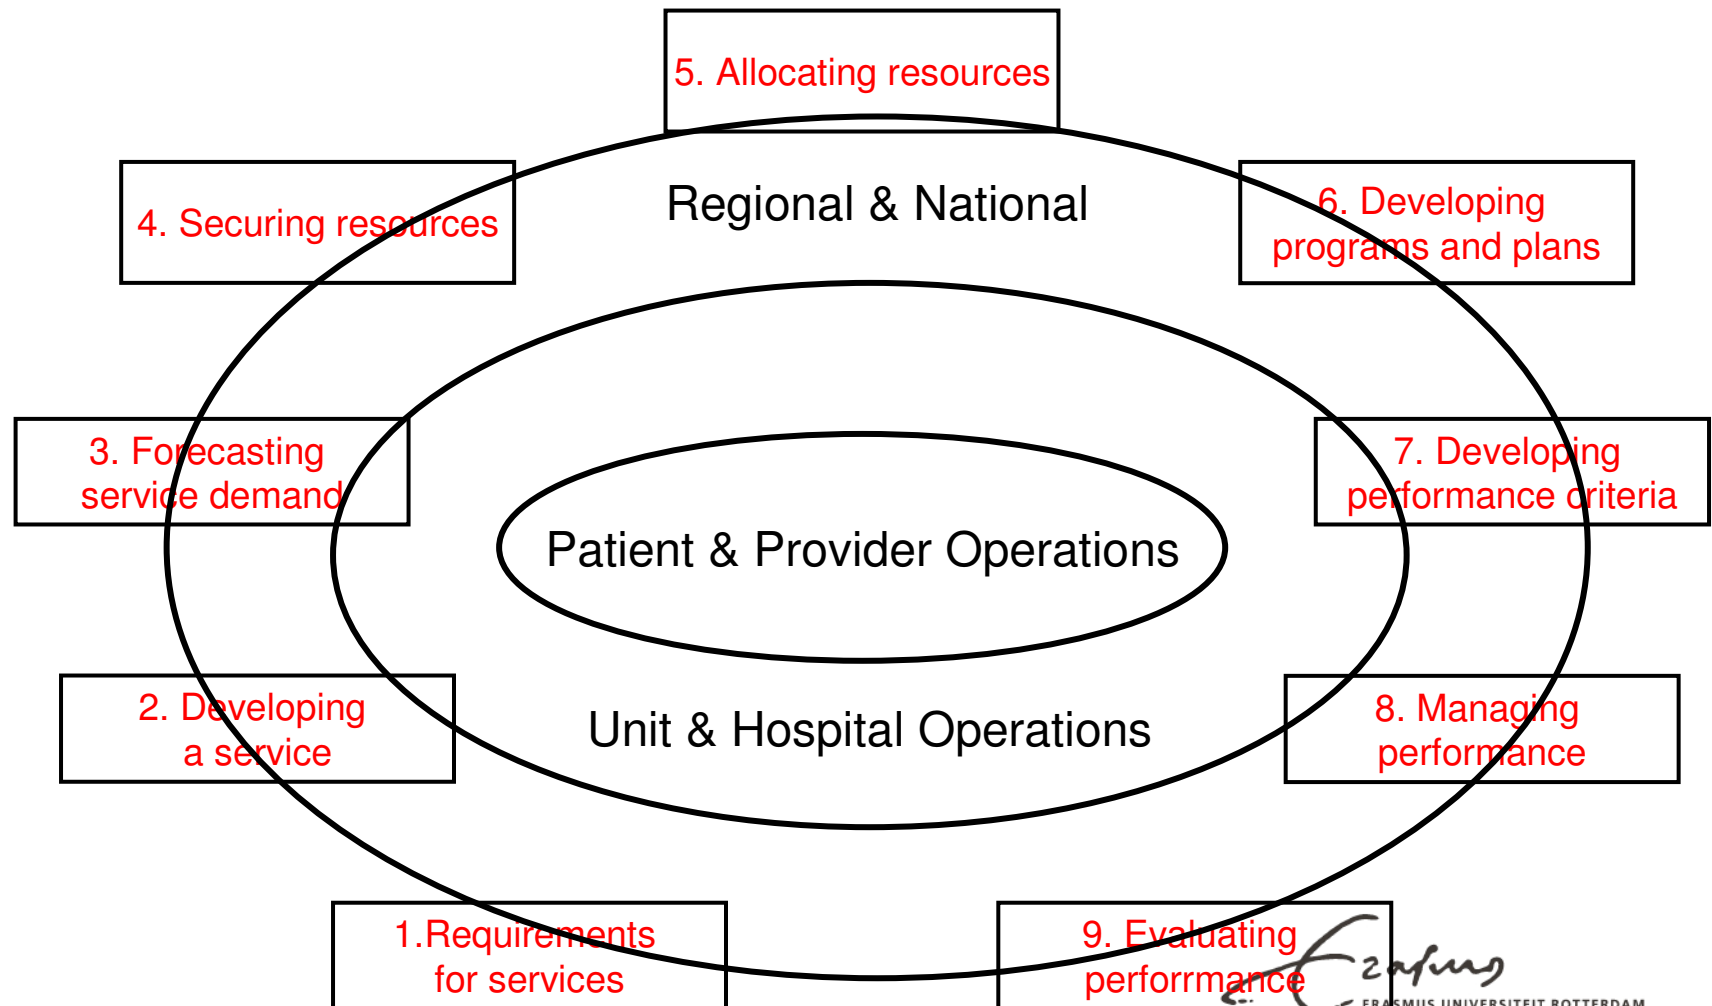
5. Allocating resources

4. Securing resources

Regional & National

6. Developing programs and plans

3. Forecasting service demand

7. Developing performance criteria

Patient & Provider Operations

2. Developing a service

Unit & Hospital Operations

8. Managing performance

1.Requirements for services

9. Evaluating performmance

Erasmus

ERASMUS UNIVERSITEIT ROTTERDAM